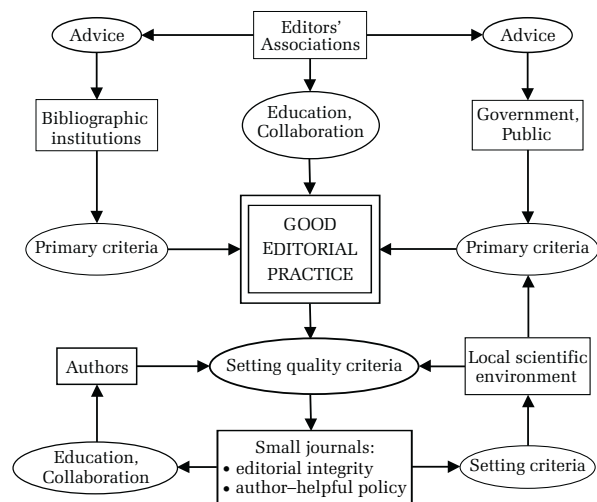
Editors' Associations

Advice

Advice

Bibliographic institutions

Education, Collaboration

Government, Public

Primary criteria

GOOD EDITORIAL PRACTICE

Primary criteria

Authors

Setting quality criteria

Local scientific environment

Education, Collaboration

Small journals:
• editorial integrity
• author–helpful policy

Setting criteria